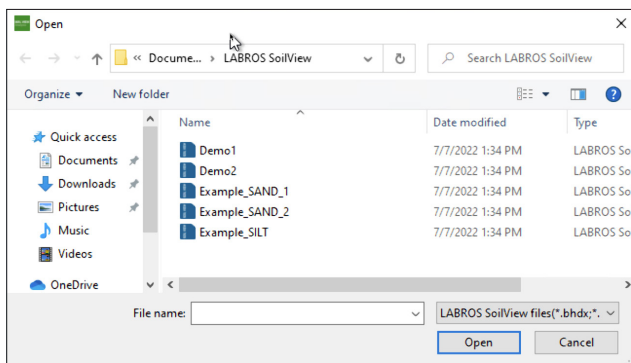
Open

« Docume... › LABROS SoilView

Search LABROS SoilView

Organize ▾ New folder

Quick access
Documents
Downloads
Pictures
Music
Videos
OneDrive

| Name | Date modified | Type |
|---|---|---|
| Demo1 | 7/7/2022 1:34 PM | LABROS So |
| Demo2 | 7/7/2022 1:34 PM | LABROS So |
| Example_SAND_1 | 7/7/2022 1:34 PM | LABROS So |
| Example_SAND_2 | 7/7/2022 1:34 PM | LABROS So |
| Example_SILT | 7/7/2022 1:34 PM | LABROS So |

File name:

LABROS SoilView files(*.bhdx;*.

Open

Cancel